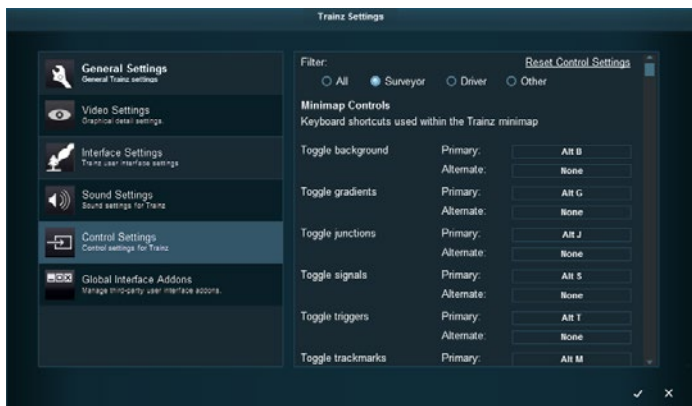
Trainz Settings

General Settings
General Trainz settings

Video Settings
Graphical detail settings.

Interface Settings
Trainz user interface settings

Sound Settings
Sound settings for Trainz

Control Settings
Control settings for Trainz

Global Interface Addons
Manage third-party user interface addons.

Filter:
Reset Control Settings

All
Surveyor
Driver
Other

Minimap Controls
Keyboard shortcuts used within the Trainz minimap

| | | |
|---|---|---|
| Toggle background | Primary: | Alt B |
| | Alternate: | None |
| Toggle gradients | Primary: | Alt G |
| | Alternate: | None |
| Toggle junctions | Primary: | Alt J |
| | Alternate: | None |
| Toggle signals | Primary: | Alt S |
| | Alternate: | None |
| Toggle triggers | Primary: | Alt T |
| | Alternate: | None |
| Toggle trackmarks | Primary: | Alt M |

✓ ✕